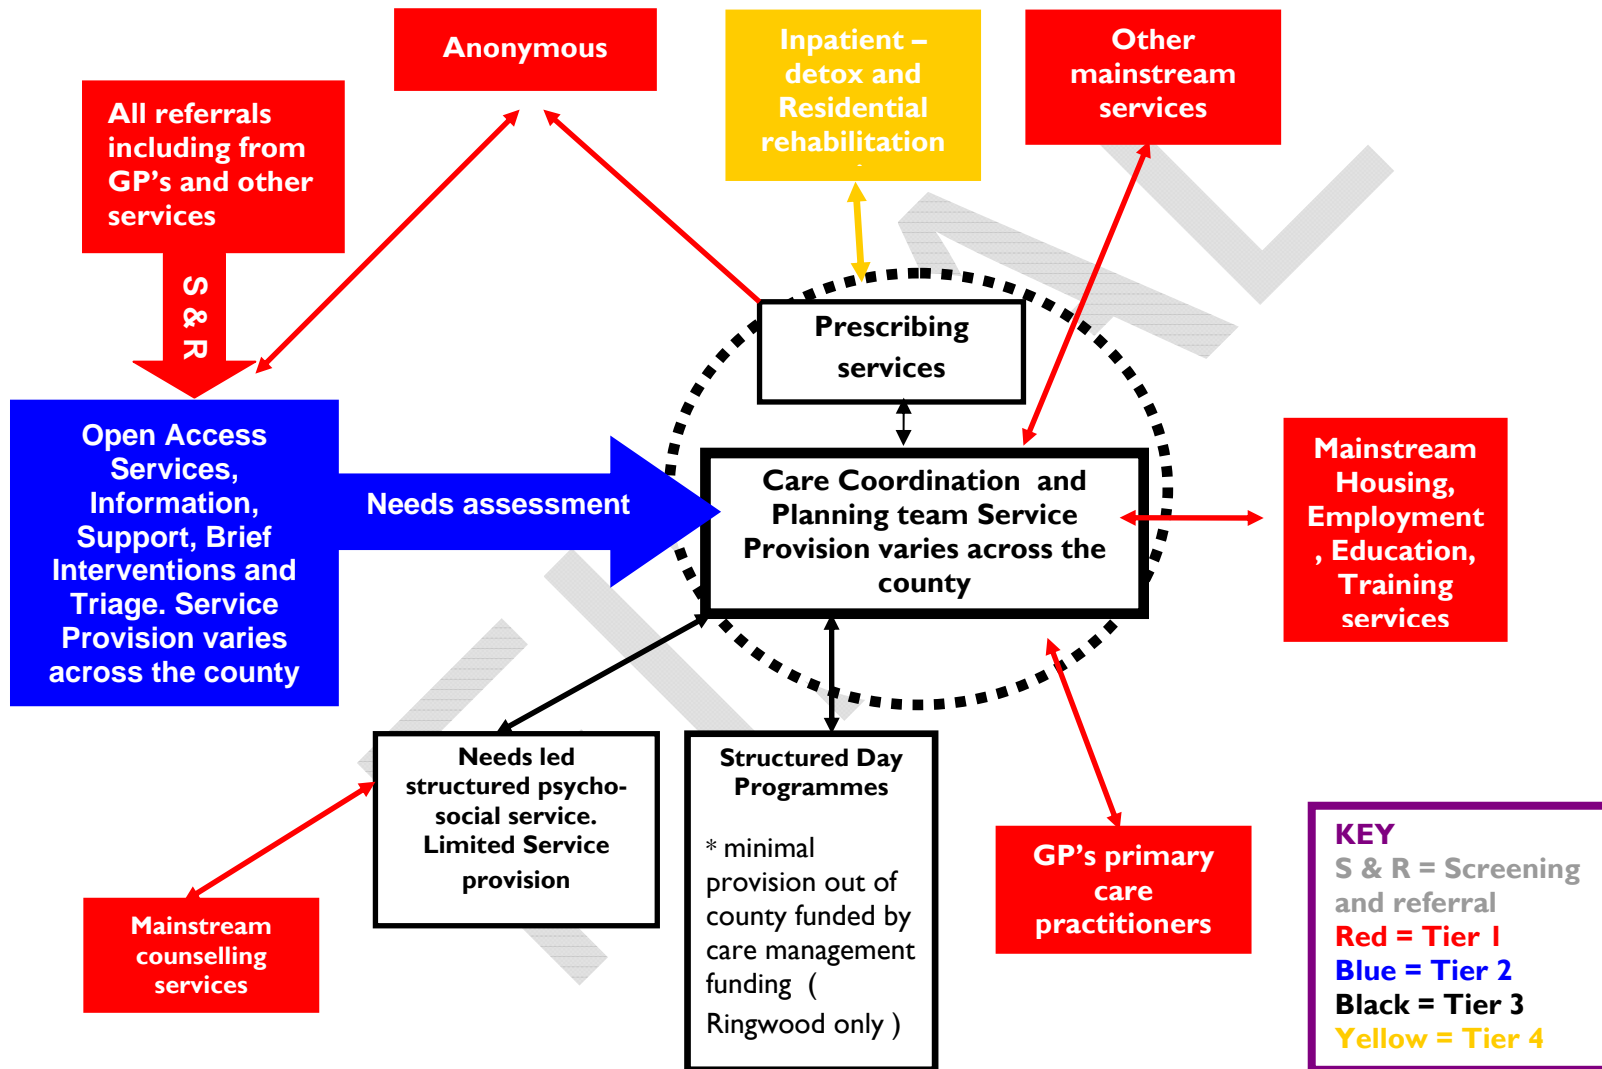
Anonymous

Inpatient – detox and Residential rehabilitation

Other mainstream services

All referrals including from GP's and other services

S & R

Open Access Services, Information, Support, Brief Interventions and Triage. Service Provision varies across the county

Needs assessment

Prescribing services

Care Coordination and Planning team Service Provision varies across the county

Mainstream Housing, Employment , Education, Training services

Needs led structured psycho-social service. Limited Service provision

Structured Day Programmes

* minimal provision out of county funded by care management funding ( Ringwood only )

GP's primary care practitioners

Mainstream counselling services

KEY
S & R = Screening and referral
Red = Tier 1
Blue = Tier 2
Black = Tier 3
Yellow = Tier 4

FINAL